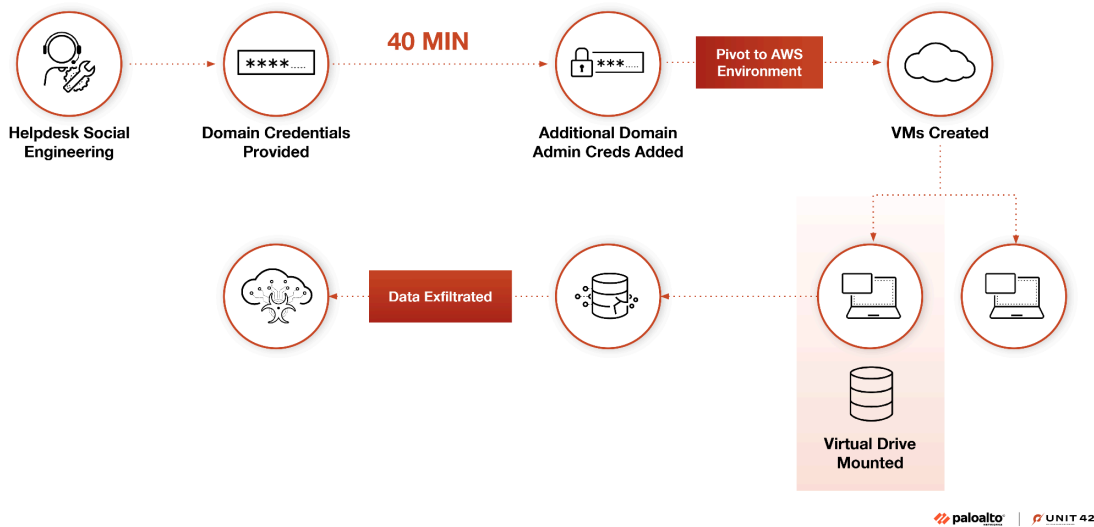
Helpdesk Social Engineering

****

Domain Credentials Provided

40 MIN

***

Additional Domain Admin Creds Added

Pivot to AWS Environment

VMs Created

Data Exfiltrated

Virtual Drive Mounted

paloalto | UNIT 42